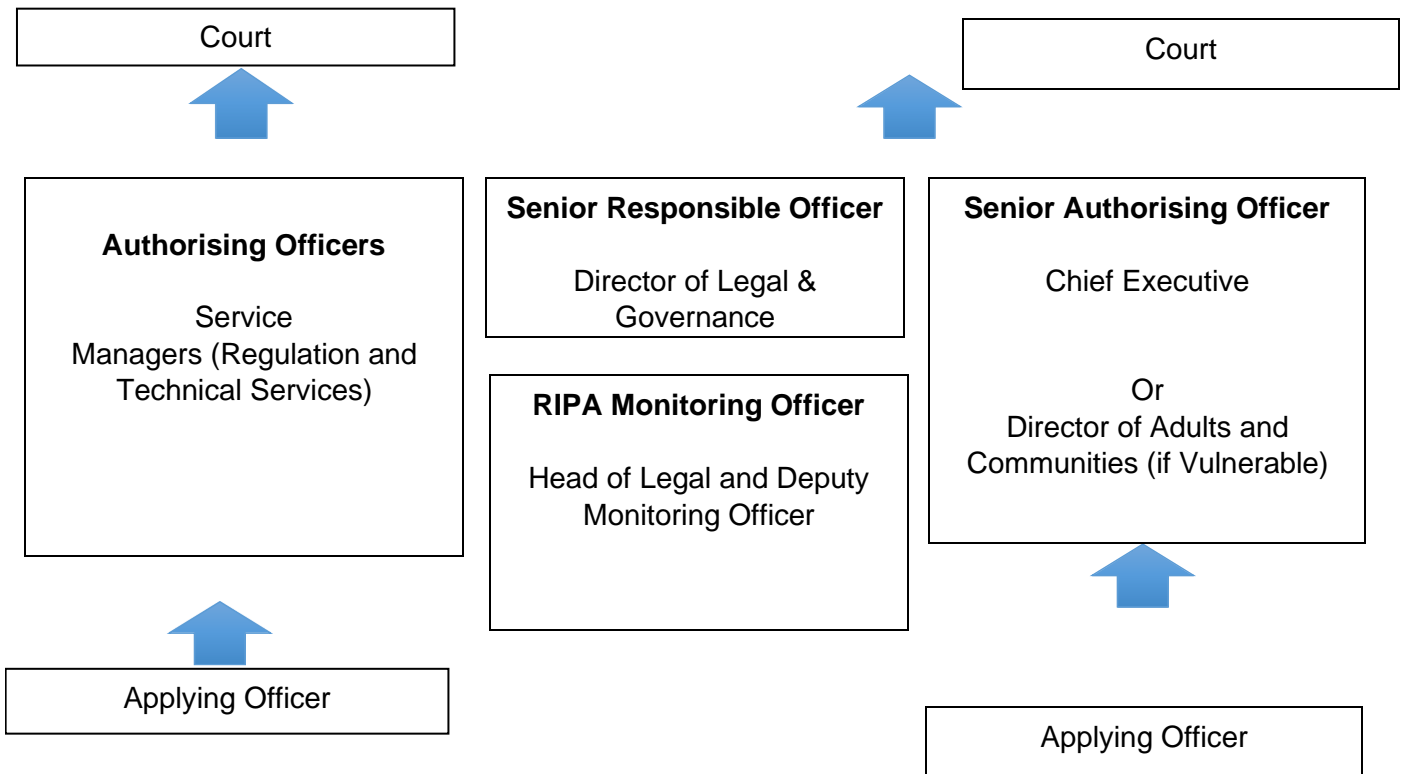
Court

Court

**Authorising Officers**

Service Managers (Regulation and Technical Services)

**Senior Responsible Officer**

Director of Legal & Governance

**RIPA Monitoring Officer**

Head of Legal and Deputy Monitoring Officer

**Senior Authorising Officer**

Chief Executive

Or
Director of Adults and Communities (if Vulnerable)

Applying Officer

Applying Officer